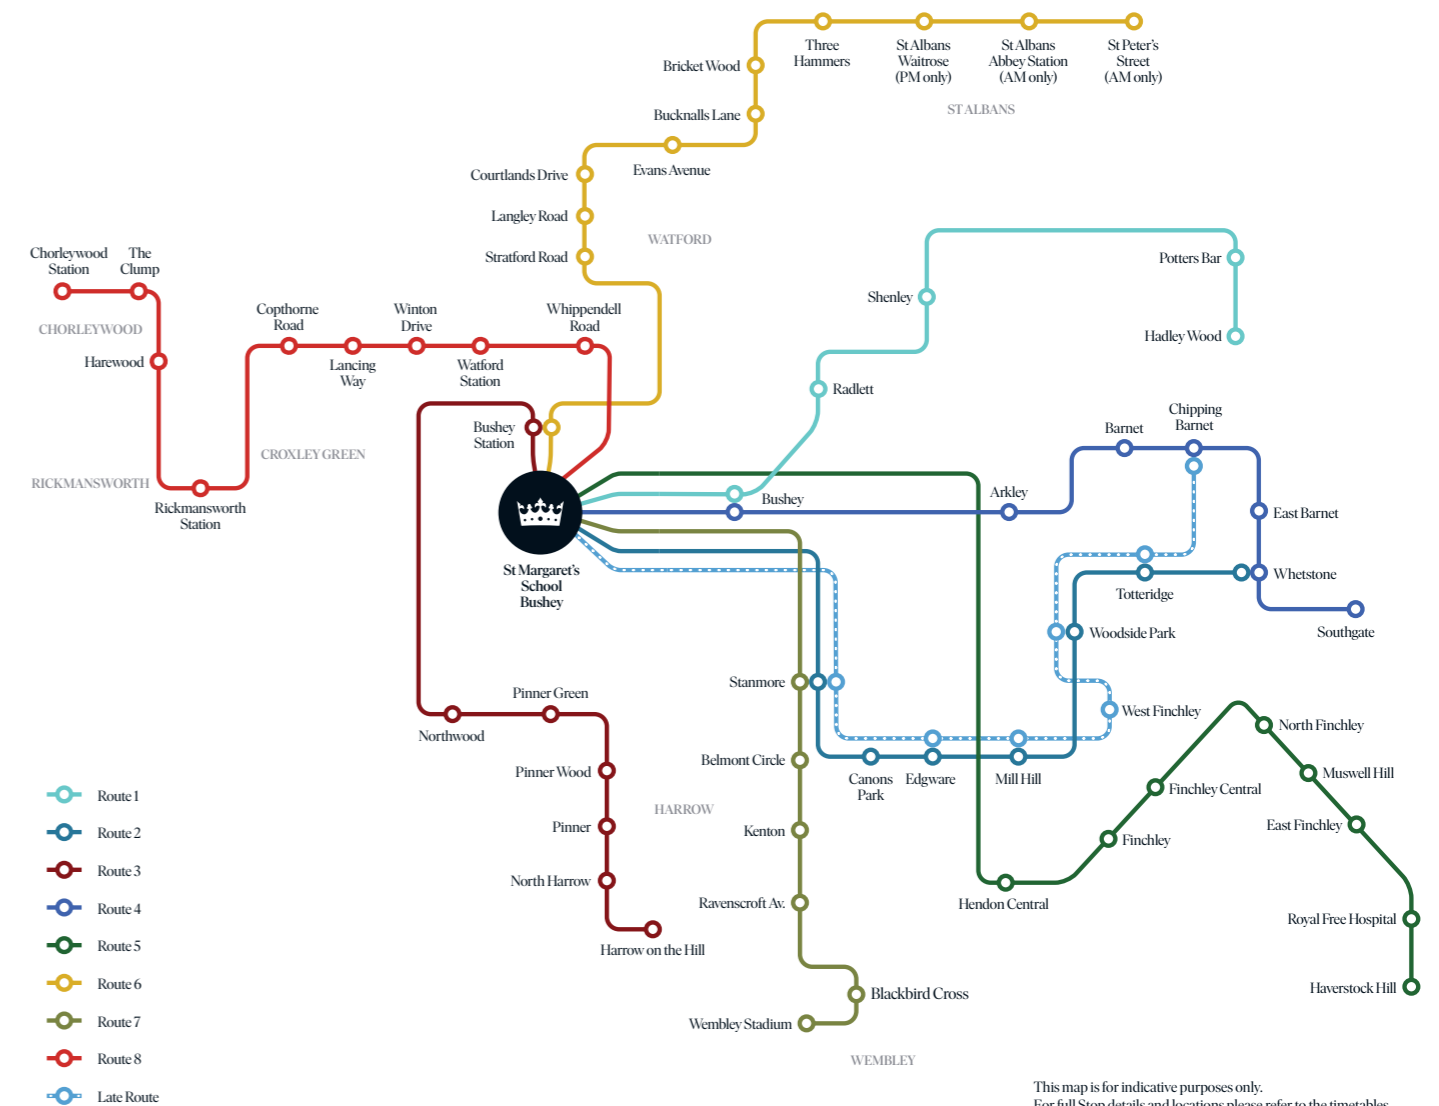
Three Hammers
St Albans Waitrose (PM only)
St Albans Abbey Station (AM only)
St Peter's Street (AM only)
ST ALBANS
Bricket Wood
Bucknalls Lane
Evans Avenue
Courtlands Drive
Langley Road
Stratford Road
WATFORD
Chorleywood Station
The Clump
CHORLEYWOOD
Harewood
RICKMANSWORTH
Rickmansworth Station
Copthorne Road
Lancing Way
Winton Drive
Watford Station
Whippendell Road
CROXLEY GREEN
Bushey Station
Potters Bar
Shenley
Hadley Wood
Radlett
Chipping Barnet
Barnet
Arkley
Bushey
East Barnet
Whetstone
Southgate
Totteridge
Woodside Park
West Finchley
St Margaret's School Bushey
Stanmore
Pinner Green
Northwood
Pinner Wood
Pinner
North Harrow
Harrow on the Hill
HARROW
Belmont Circle
Kenton
Ravenscroft Av.
Canons Park
Edgware
Mill Hill
North Finchley
Muswell Hill
Finchley Central
East Finchley
Finchley
Hendon Central
Royal Free Hospital
Haverstock Hill
Blackbird Cross
Wembley Stadium
WEMBLEY
Route 1
Route 2
Route 3
Route 4
Route 5
Route 6
Route 7
Route 8
Late Route
This map is for indicative purposes only.
For full Stop details and locations please refer to the timetables.